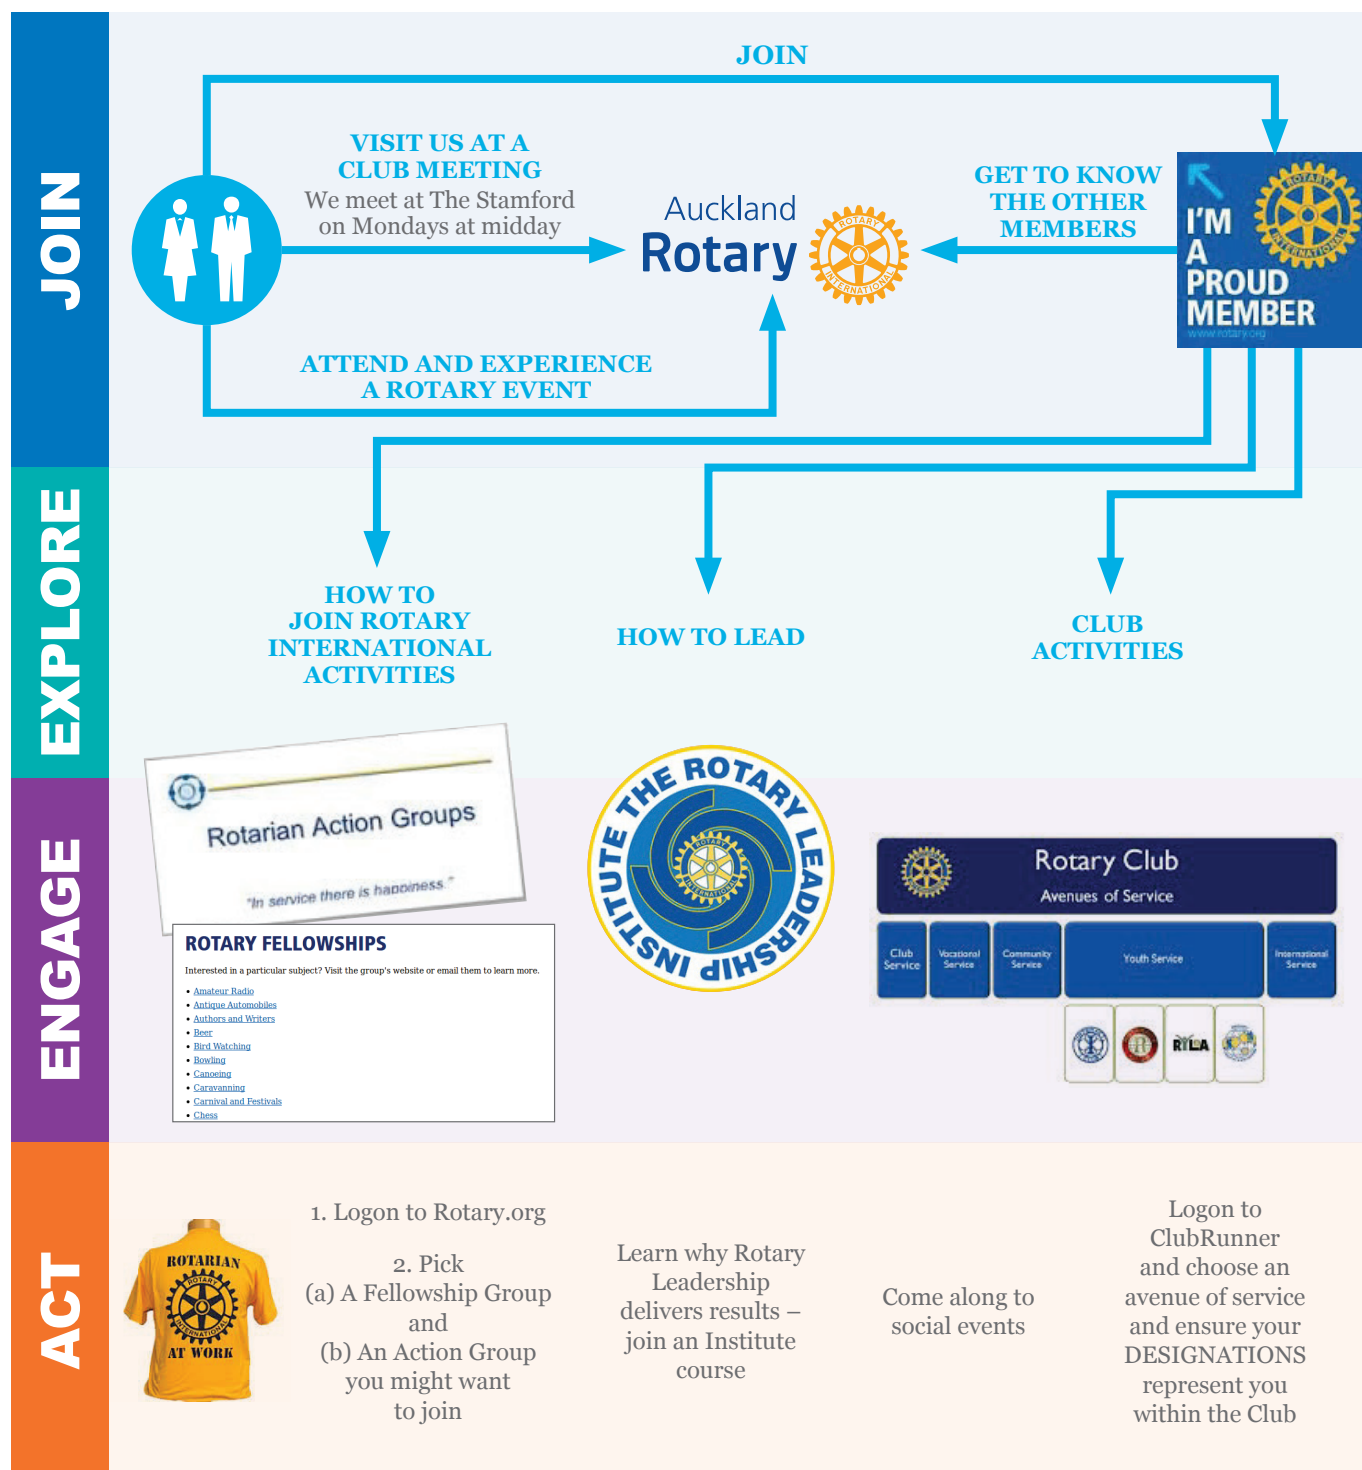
JOIN

JOIN

VISIT US AT A CLUB MEETING
We meet at The Stamford on Mondays at midday

Auckland Rotary

ROTARY INTERNATIONAL

GET TO KNOW THE OTHER MEMBERS

I'M A PROUD MEMBER
www.rotary.org

ATTEND AND EXPERIENCE A ROTARY EVENT

EXPLORE

HOW TO JOIN ROTARY INTERNATIONAL ACTIVITIES

HOW TO LEAD

CLUB ACTIVITIES

ENGAGE

Rotarian Action Groups
"In service there is happiness"

ROTARY FELLOWSHIPS
Interested in a particular subject? Visit the group's website or email them to learn more.
• Amateur Radio
• Antique Automobiles
• Authors and Writers
• Beer
• Bird Watching
• Bowling
• Canoeing
• Caravanning
• Carnival and Festivals
• Chess

THE ROTARY LEADERSHIP INSTITUTE

Rotary Club
Avenues of Service
Club Service
Vocational Service
Community Service
Youth Service
International Service
RYLA

ACT

ROTARIAN AT WORK

1. Logon to Rotary.org

2. Pick
(a) A Fellowship Group and
(b) An Action Group you might want to join

Learn why Rotary Leadership delivers results – join an Institute course

Come along to social events

Logon to ClubRunner and choose an avenue of service and ensure your DESIGNATIONS represent you within the Club